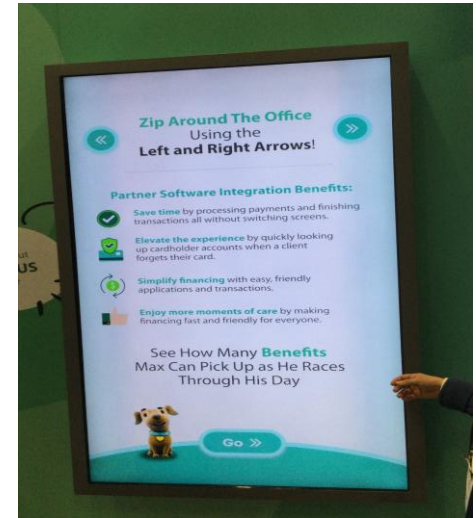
«

Zip Around The Office Using the Left and Right Arrows!

»

Partner Software Integration Benefits:

Save time by processing payments and finishing transactions all without switching screens.

Elevate the experience by quickly looking up cardholder accounts when a client forgets their card.

Simplify financing with easy, friendly applications and transactions.

Enjoy more moments of care by making financing fast and friendly for everyone.

See How Many Benefits Max Can Pick Up as He Races Through His Day

Go »

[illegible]
US